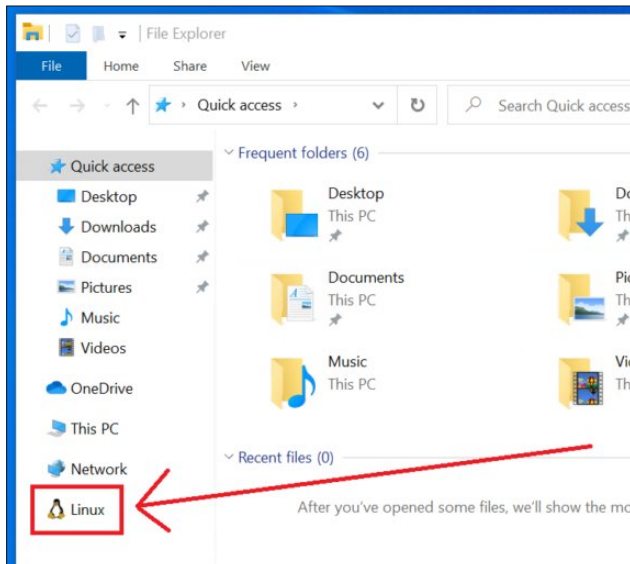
File Explorer

File Home Share View

Quick access

Search Quick access

Quick access
Desktop
Downloads
Documents
Pictures
Music
Videos
OneDrive
This PC
Network
Linux

Frequent folders (6)

Desktop
This PC

Do
Th

Documents
This PC

Pi
Th

Music
This PC

Vi
Th

Recent files (0)

After you've opened some files, we'll show the mo